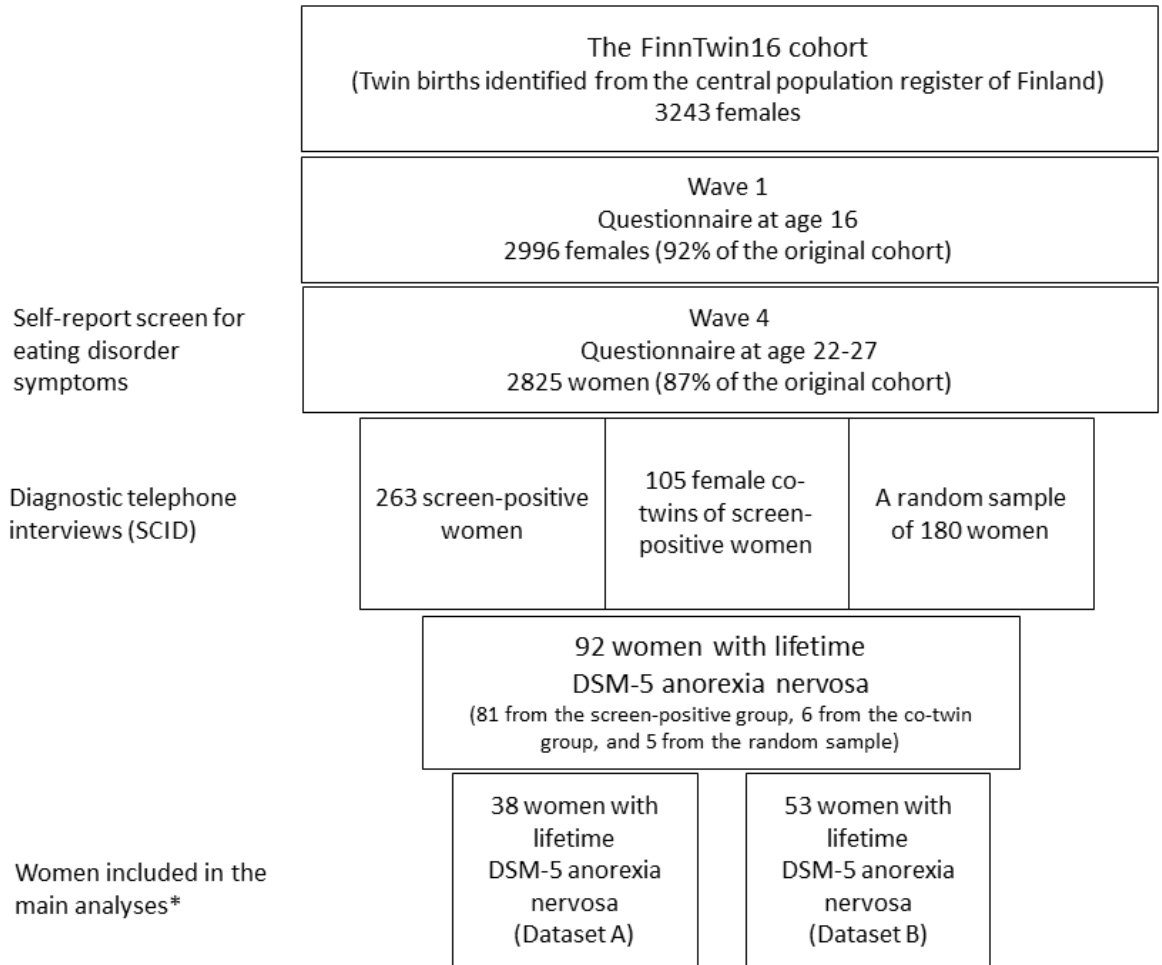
The FinnTwin16 cohort
(Twin births identified from the central population register of Finland)
3243 females

Wave 1
Questionnaire at age 16
2996 females (92% of the original cohort)

Self-report screen for eating disorder symptoms

Wave 4
Questionnaire at age 22-27
2825 women (87% of the original cohort)

Diagnostic telephone interviews (SCID)

263 screen-positive women

105 female co-twins of screen-positive women

A random sample of 180 women

92 women with lifetime DSM-5 anorexia nervosa
(81 from the screen-positive group, 6 from the co-twin group, and 5 from the random sample)

Women included in the main analyses*

38 women with lifetime DSM-5 anorexia nervosa (Dataset A)

53 women with lifetime DSM-5 anorexia nervosa (Dataset B)